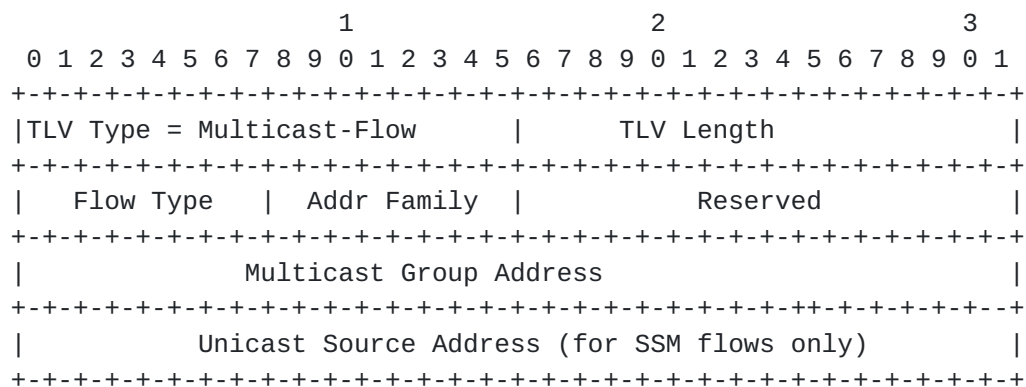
1                   2                   3
 0 1 2 3 4 5 6 7 8 9 0 1 2 3 4 5 6 7 8 9 0 1 2 3 4 5 6 7 8 9 0 1
+-+-+-+-+-+-+-+-+-+-+-+-+-+-+-+-+-+-+-+-+-+-+-+-+-+-+-+-+-+-+-+-+
|TLV Type = Multicast-Flow      |       TLV Length              |
+-+-+-+-+-+-+-+-+-+-+-+-+-+-+-+-+-+-+-+-+-+-+-+-+-+-+-+-+-+-+-+-+
|   Flow Type   |  Addr Family  |           Reserved            |
+-+-+-+-+-+-+-+-+-+-+-+-+-+-+-+-+-+-+-+-+-+-+-+-+-+-+-+-+-+-+-+-+
|              Multicast Group Address                          |
+-+-+-+-+-+-+-+-+-+-+-+-+-+-+-+-+-+-+-+-+-+-+-++-+-+-+-+-+-+-+-+-+
|         Unicast Source Address (for SSM flows only)           |
+-+-+-+-+-+-+-+-+-+-+-+-+-+-+-+-+-+-+-+-+-+-+-+-+-+-+-+-+-+-+-+-+